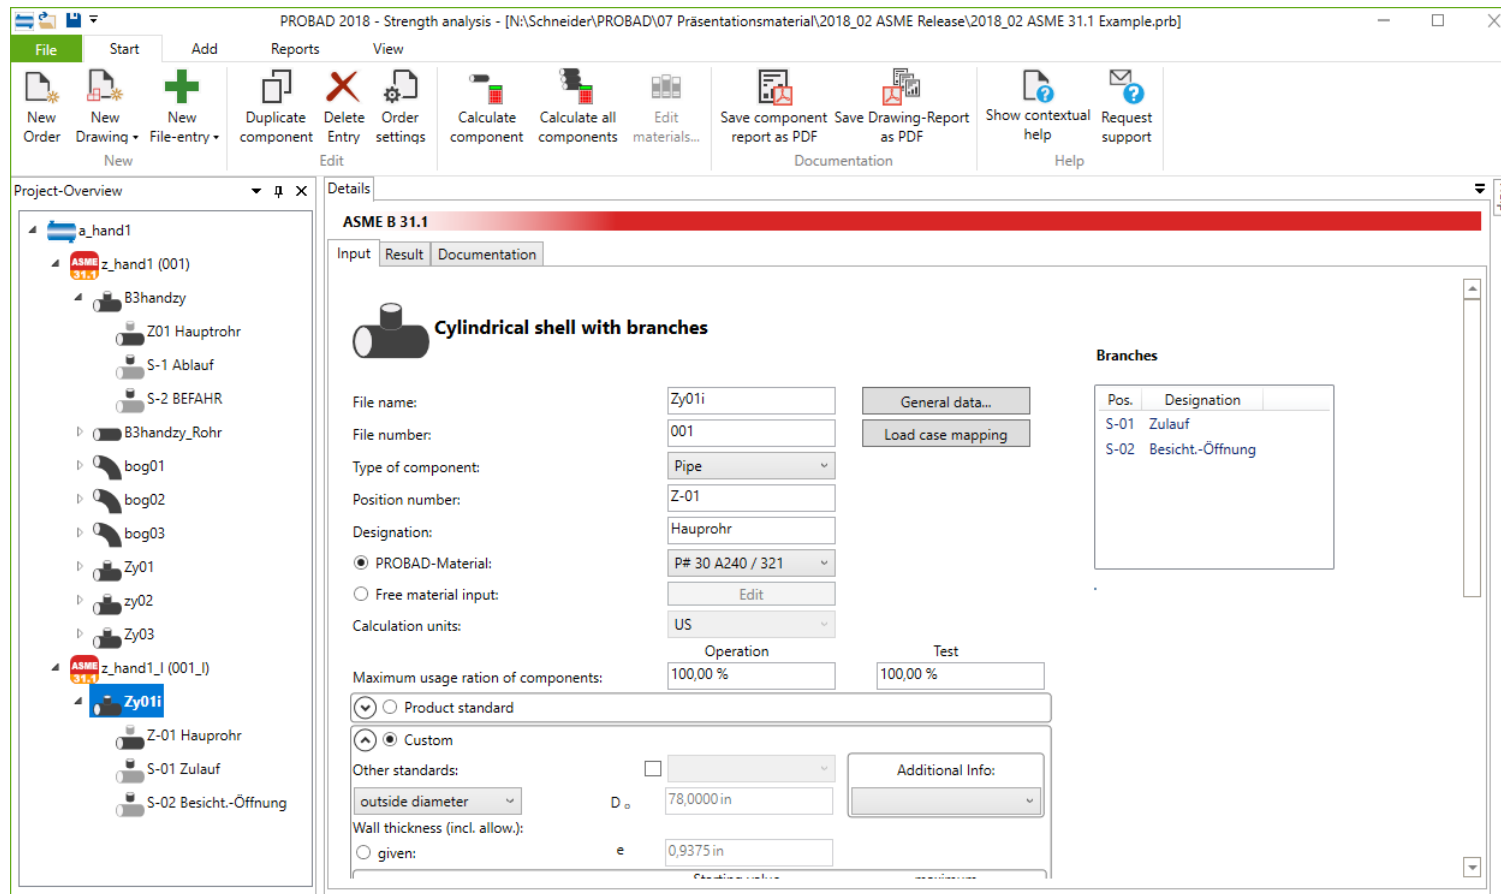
PROBAD 2018 - Strength analysis - [N:\Schneider\PROBAD\07 Präsentationsmaterial\2018_02 ASME Release\2018_02 ASME 31.1 Example.prb]

File Start Add Reports View

New Order
New Drawing
New File-entry
New
Duplicate component
Delete Entry
Order settings
Edit
Calculate component
Calculate all components
Edit materials...
Save component report as PDF
Save Drawing-Report as PDF
Documentation
Show contextual help
Request support
Help

Project-Overview

a_hand1
z_hand1 (001)
B3handzy
Z01 Hauptrohr
S-1 Ablauf
S-2 BEFAHR
B3handzy_Rohr
bog01
bog02
bog03
Zy01
zy02
Zy03
z_hand1_I (001_I)
Zy01i
Z-01 Hauprohr
S-01 Zulauf
S-02 Besicht.-Öffnung

Details

ASME B 31.1

Input Result Documentation

Cylindrical shell with branches

File name: Zy01i
File number: 001
Type of component: Pipe
Position number: Z-01
Designation: Hauprohr
PROBAD-Material: P# 30 A240 / 321
Free material input: Edit
Calculation units: US

General data...
Load case mapping

Branches

| Pos. | Designation |
|---|---|
| S-01 | Zulauf |
| S-02 | Besicht.-Öffnung |

Operation Test
Maximum usage ration of components: 100,00 % 100,00 %

Product standard
Custom
Other standards:
Additional Info:
outside diameter
$D_o$ 78,0000 in
Wall thickness (incl. allow.):
given: e 0,9375 in